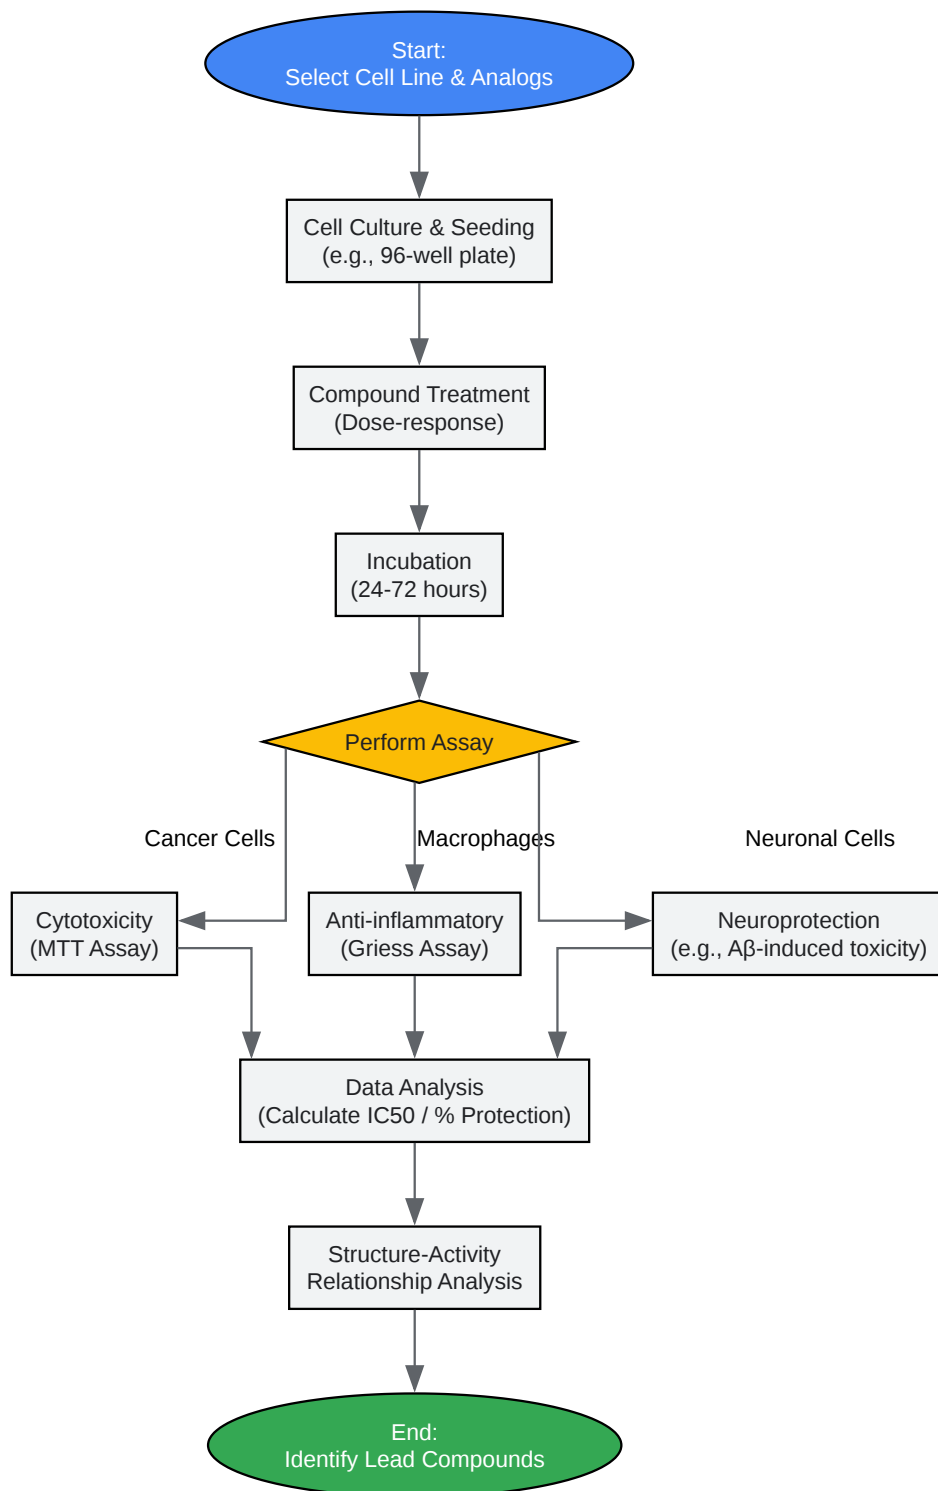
Start:
Select Cell Line & Analogs

Cell Culture & Seeding
(e.g., 96-well plate)

Compound Treatment
(Dose-response)

Incubation
(24-72 hours)

Perform Assay

Cancer Cells

Macrophages

Neuronal Cells

Cytotoxicity
(MTT Assay)

Anti-inflammatory
(Griess Assay)

Neuroprotection
(e.g., Aβ-induced toxicity)

Data Analysis
(Calculate IC50 / % Protection)

Structure-Activity
Relationship Analysis

End:
Identify Lead Compounds